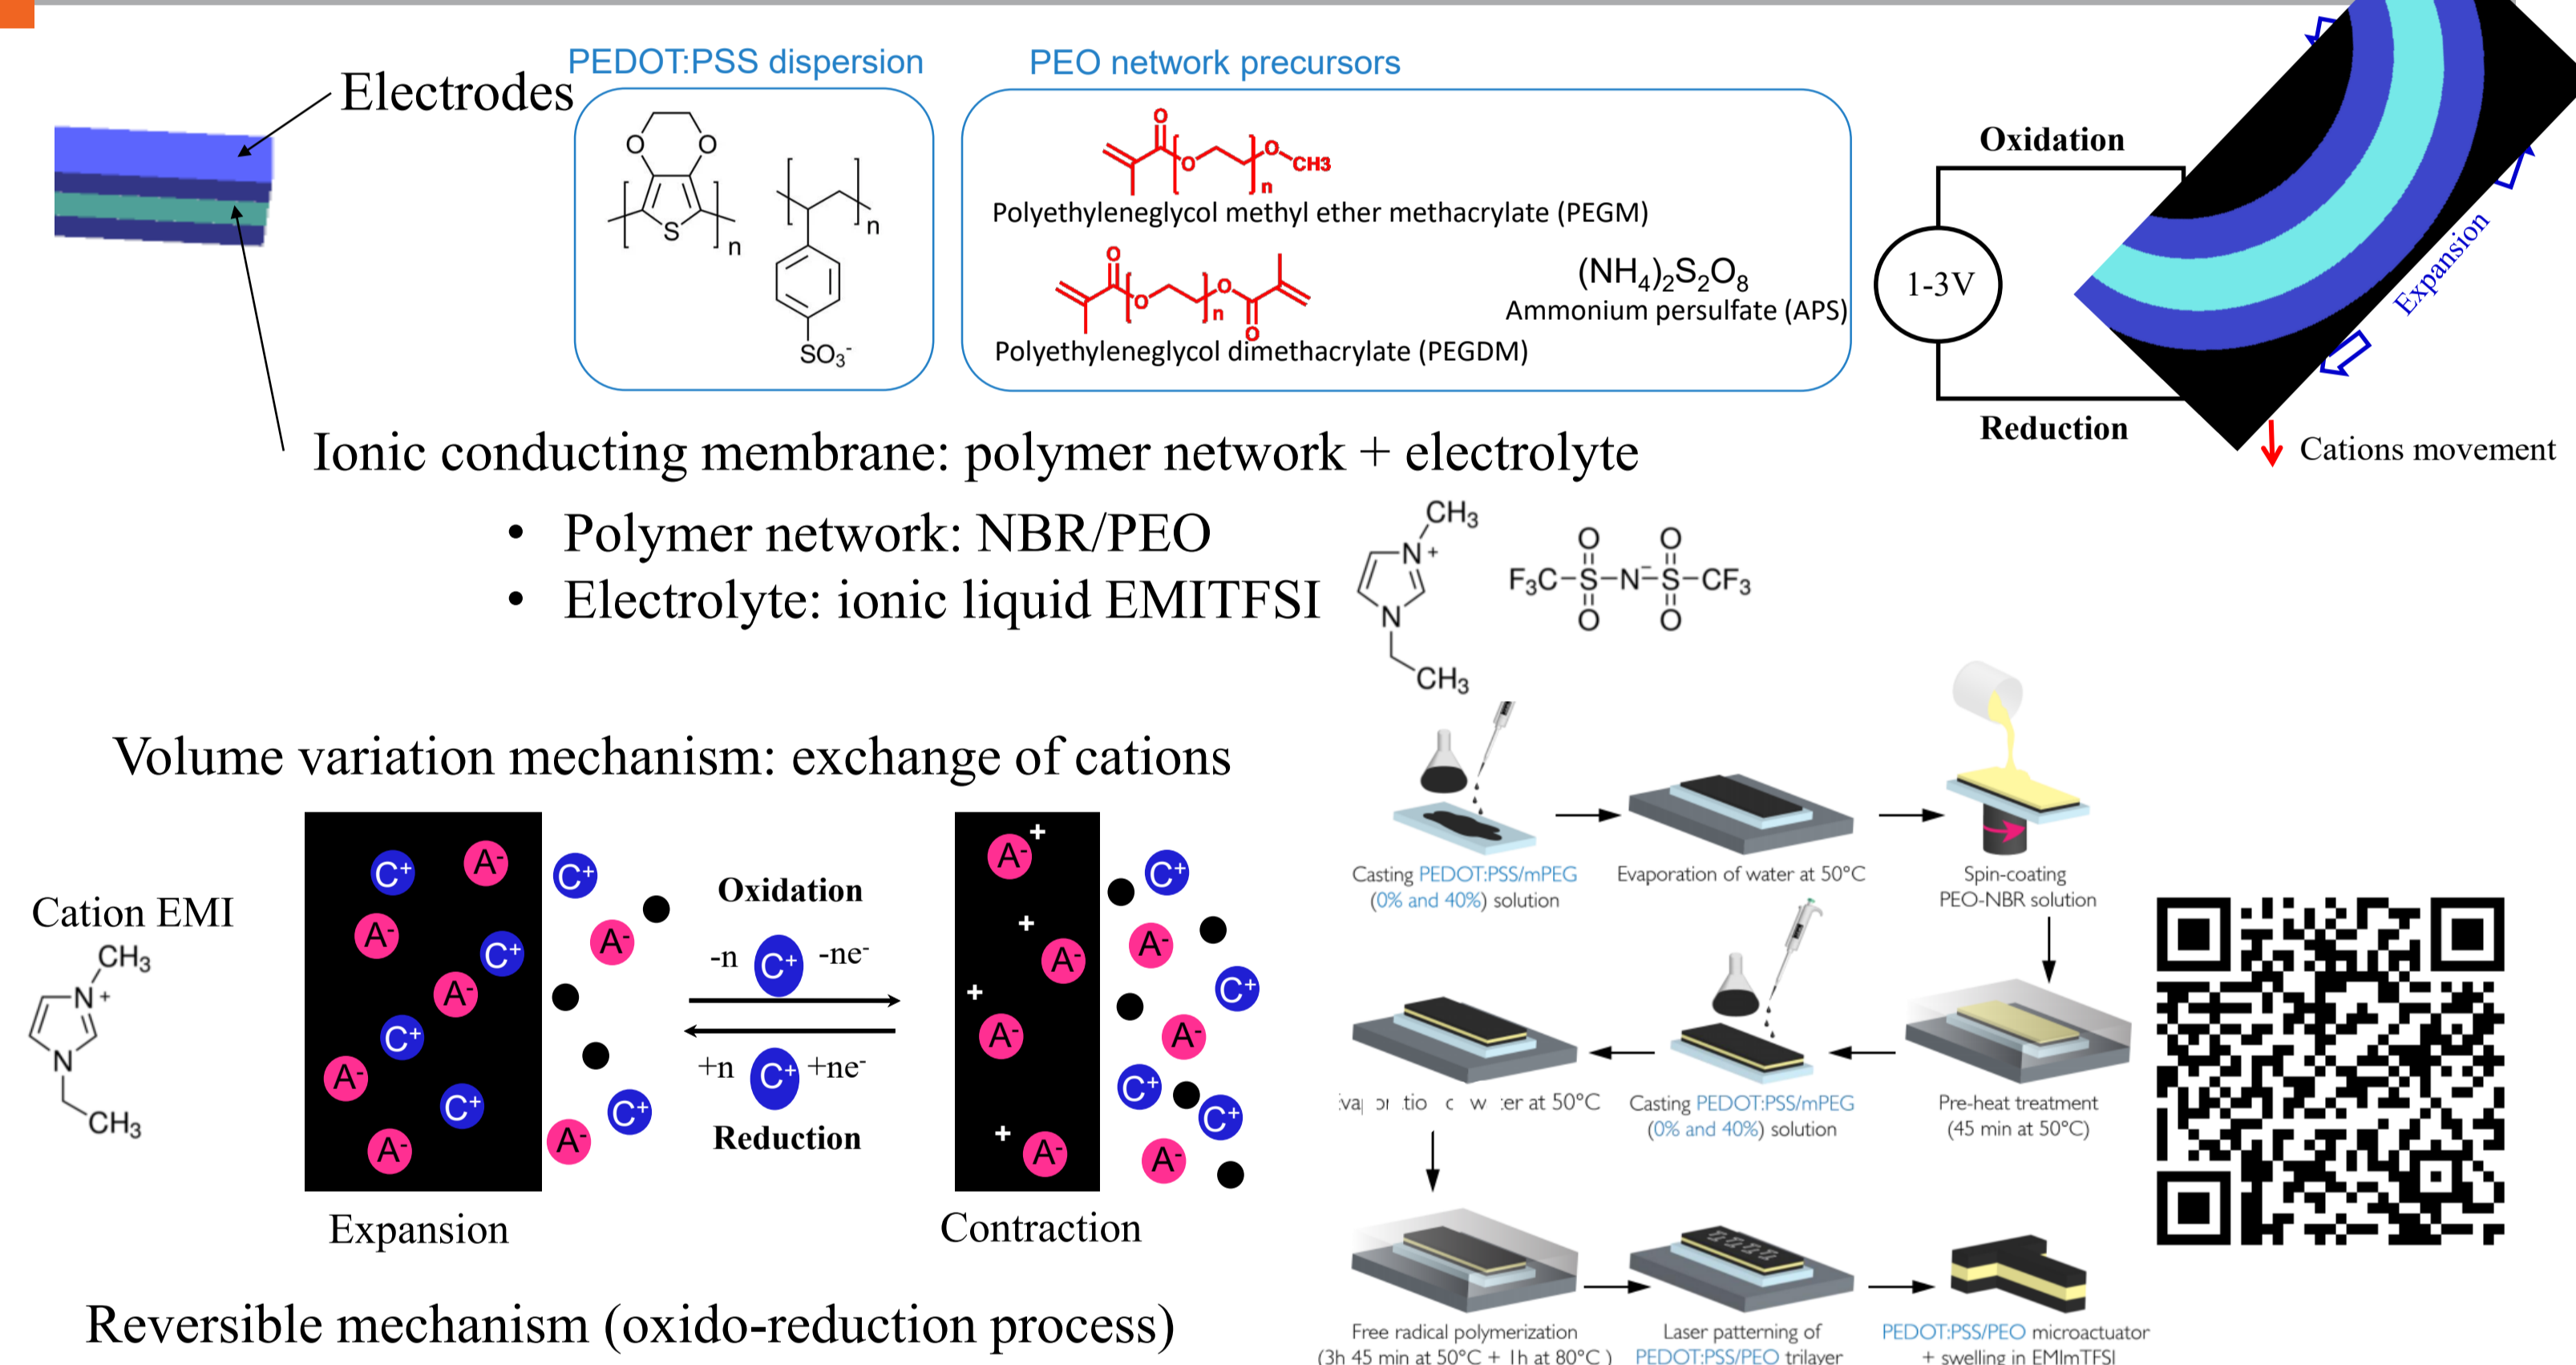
Electrodes

PEDOT:PSS dispersion

O O S n n $SO_3^-$

PEO network precursors

O O n O CH3

Polyethyleneglycol methyl ether methacrylate (PEGM)

O O n O O

Polyethyleneglycol dimethacrylate (PEGDM)

$(NH_4)_2S_2O_8$
Ammonium persulfate (APS)

Oxidation

1-3V

Reduction

Expansion

Cations movement

Ionic conducting membrane: polymer network + electrolyte

• Polymer network: NBR/PEO
• Electrolyte: ionic liquid EMITFSI

$CH_3$ N+ N $CH_3$

$F_3C-\overset{O}{\underset{O}{S}}-N^--\overset{O}{\underset{O}{S}}-CF_3$

Volume variation mechanism: exchange of cations

Cation EMI
$CH_3$ N+ N $CH_3$

C+ A- C+ A- C+ A- A- C+ A- C+ A- A- C+ C+ A-

Oxidation
-n C+ -ne-
+n C+ +ne-
Reduction

A- + + A- + A- + A- A- C+ A- C+ A- C+ C+ A-

Expansion

Contraction

Reversible mechanism (oxido-reduction process)

Casting PEDOT:PSS/mPEG (0% and 40%) solution

Evaporation of water at 50°C

Spin-coating PEO-NBR solution

va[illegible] or tio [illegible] w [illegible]er at 50°C

Casting PEDOT:PSS/mPEG (0% and 40%) solution

Pre-heat treatment (45 min at 50°C)

Free radical polymerization (3h 45 min at 50°C + 1h at 80°C)

Laser patterning of PEDOT:PSS/PEO trilayer

PEDOT:PSS/PEO microactuator + swelling in EMImTFSI